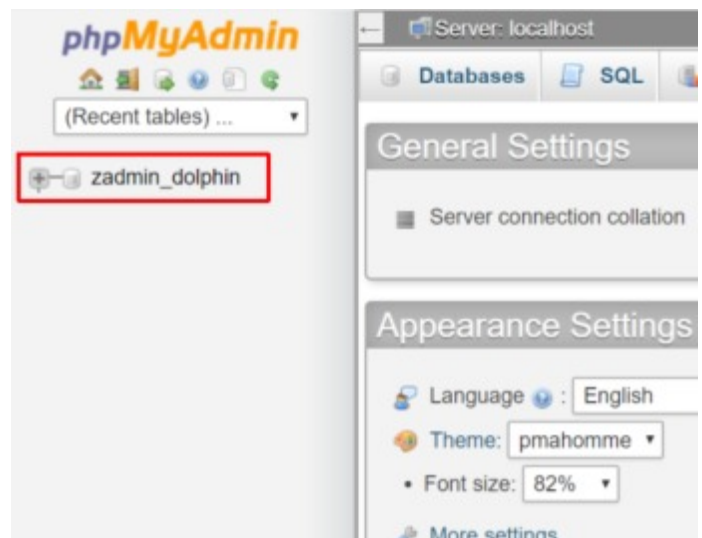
phpMyAdmin

(Recent tables) ...

zadmin_dolphin

Server: localhost

Databases SQL

General Settings

Server connection collation

Appearance Settings

Language : English

Theme: pmahomme

• Font size: 82%

More settings